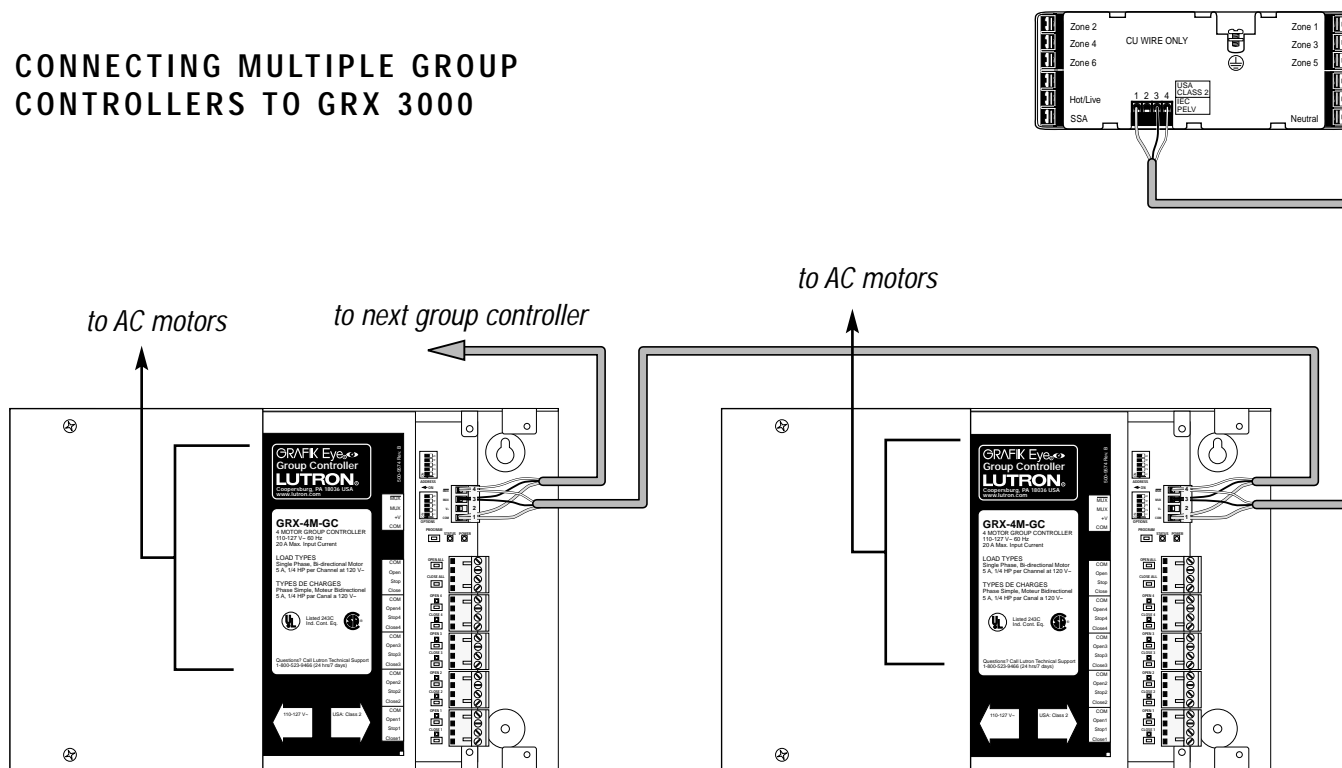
CONNECTING MULTIPLE GROUP CONTROLLERS TO GRX 3000

Zone 2
Zone 4
Zone 6
Hot/Live
SSA
CU WIRE ONLY
1 2 3 4
USA CLASS 2
IEC PELV
Zone 1
Zone 3
Zone 5
Neutral

to AC motors

to next group controller

to AC motors

GRAFIK Eye Group Controller
LUTRON
Coopersburg, PA 18036 USA
www.lutron.com

GRX-4M-GC
4 MOTOR GROUP CONTROLLER
110-127 V~ 60 Hz
20 A Max. Input Current

LOAD TYPES
Single Phase, Bi-directional Motor
5 A, 1/4 HP per Channel at 120 V~

TYPES DE CHARGES
Phase Simple, Moteur Bidirectionel
5 A, 1/4 HP par Canal a 120 V~

Listed 243C
Ind. Cont. Eq.

Questions? Call Lutron Technical Support
1-800-523-9466 (24 hrs/7 days)

110-127 V~
USA: Class 2

MUX
MUX
+V
COM

COM
Open
Stop
Close
COM
Open4
Stop4
Close4
COM
Open3
Stop3
Close3
COM
Open2
Stop2
Close2
COM
Open1
Stop1
Close1

GRAFIK Eye Group Controller
LUTRON
Coopersburg, PA 18036 USA
www.lutron.com

GRX-4M-GC
4 MOTOR GROUP CONTROLLER
110-127 V~ 60 Hz
20 A Max. Input Current

LOAD TYPES
Single Phase, Bi-directional Motor
5 A, 1/4 HP per Channel at 120 V~

TYPES DE CHARGES
Phase Simple, Moteur Bidirectionel
5 A, 1/4 HP par Canal a 120 V~

Listed 243C
Ind. Cont. Eq.

Questions? Call Lutron Technical Support
1-800-523-9466 (24 hrs/7 days)

110-127 V~
USA: Class 2

MUX
MUX
+V
COM

COM
Open
Stop
Close
COM
Open4
Stop4
Close4
COM
Open3
Stop3
Close3
COM
Open2
Stop2
Close2
COM
Open1
Stop1
Close1